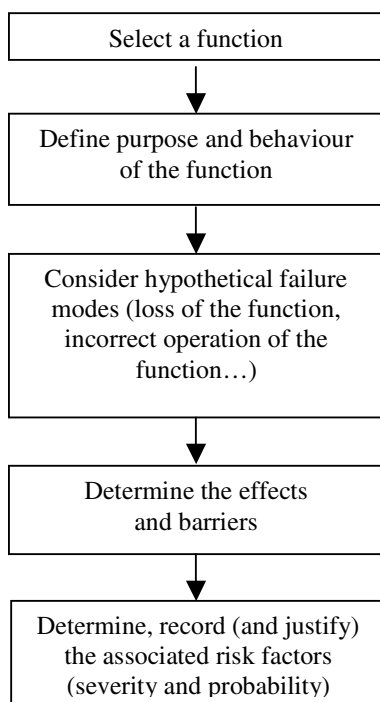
Select a function

Define purpose and behaviour of the function

Consider hypothetical failure modes (loss of the function, incorrect operation of the function…)

Determine the effects and barriers

Determine, record (and justify) the associated risk factors (severity and probability)